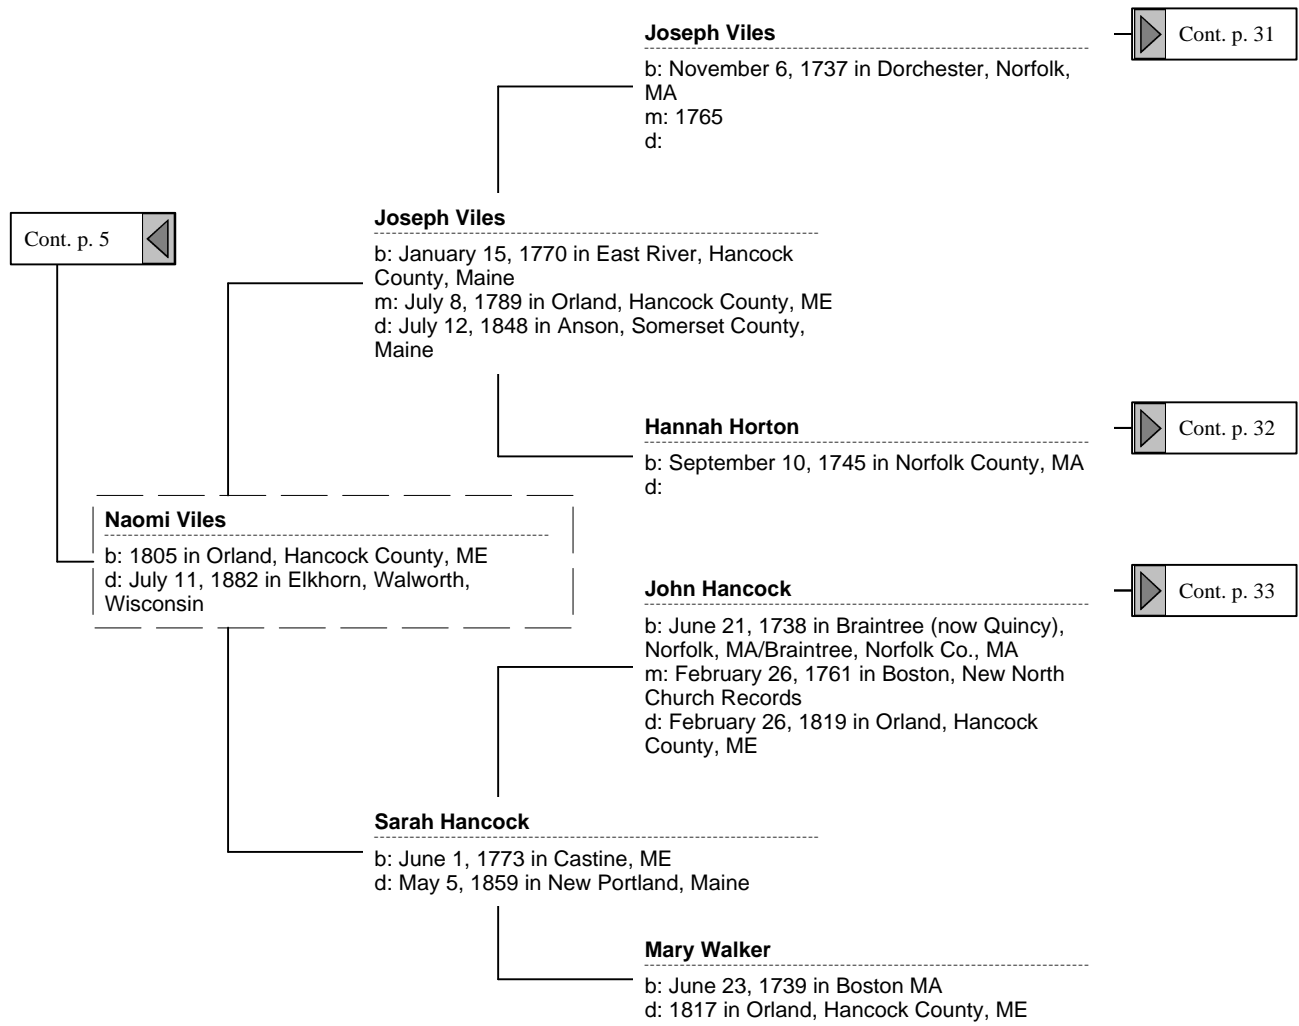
Joseph Viles
b: November 6, 1737 in Dorchester, Norfolk, MA
m: 1765
d:

Cont. p. 31

Cont. p. 5

Joseph Viles
b: January 15, 1770 in East River, Hancock County, Maine
m: July 8, 1789 in Orland, Hancock County, ME
d: July 12, 1848 in Anson, Somerset County, Maine

Hannah Horton
b: September 10, 1745 in Norfolk County, MA
d:

Cont. p. 32

Naomi Viles
b: 1805 in Orland, Hancock County, ME
d: July 11, 1882 in Elkhorn, Walworth, Wisconsin

John Hancock
b: June 21, 1738 in Braintree (now Quincy), Norfolk, MA/Braintree, Norfolk Co., MA
m: February 26, 1761 in Boston, New North Church Records
d: February 26, 1819 in Orland, Hancock County, ME

Cont. p. 33

Sarah Hancock
b: June 1, 1773 in Castine, ME
d: May 5, 1859 in New Portland, Maine

Mary Walker
b: June 23, 1739 in Boston MA
d: 1817 in Orland, Hancock County, ME